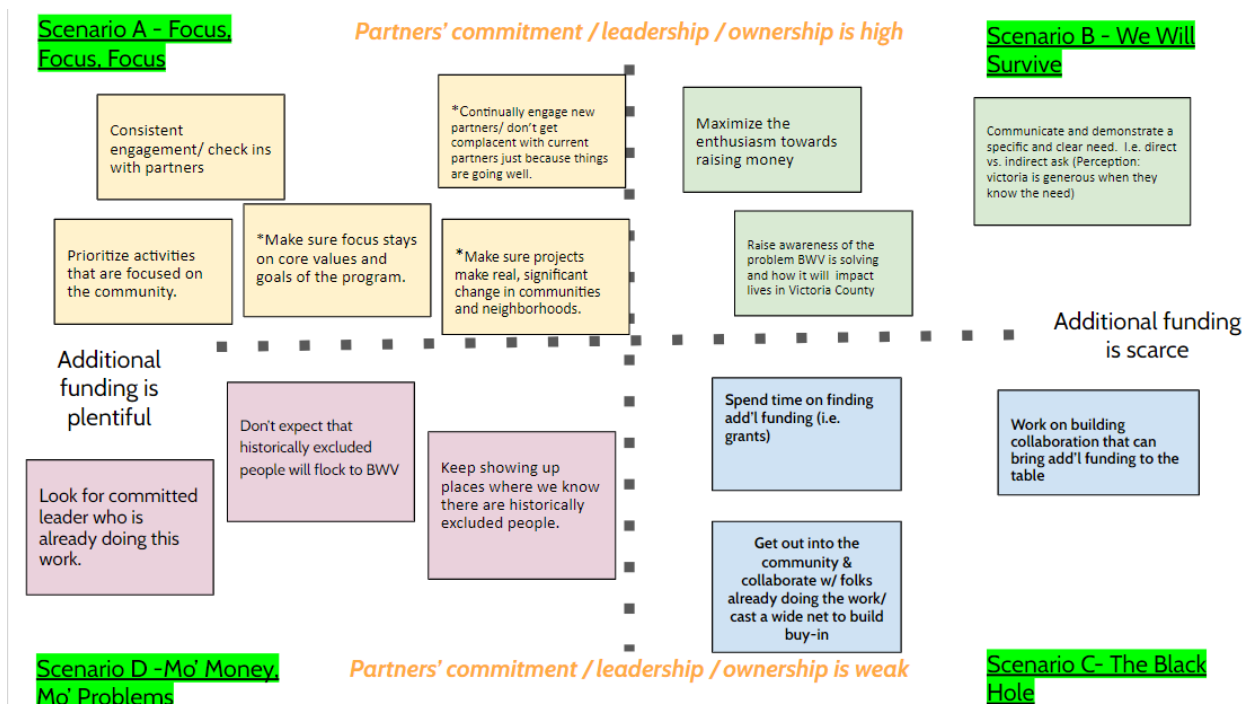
Scenario A - Focus, Focus, Focus

Partners' commitment / leadership / ownership is high

Scenario B - We Will Survive

Consistent engagement/ check ins with partners

*Continually engage new partners/ don't get complacent with current partners just because things are going well.

Maximize the enthusiasm towards raising money

Communicate and demonstrate a specific and clear need. I.e. direct vs. indirect ask (Perception: victoria is generous when they know the need)

Prioritize activities that are focused on the community.

*Make sure focus stays on core values and goals of the program.

*Make sure projects make real, significant change in communities and neighborhoods.

Raise awareness of the problem BWV is solving and how it will impact lives in Victoria County

Additional funding is scarce

Additional funding is plentiful

Don't expect that historically excluded people will flock to BWV

Keep showing up places where we know there are historically excluded people.

Spend time on finding add'l funding (i.e. grants)

Work on building collaboration that can bring add'l funding to the table

Look for committed leader who is already doing this work.

Get out into the community & collaborate w/ folks already doing the work/ cast a wide net to build buy-in

Scenario D -Mo' Money, Mo' Problems

Partners' commitment / leadership / ownership is weak

Scenario C- The Black Hole